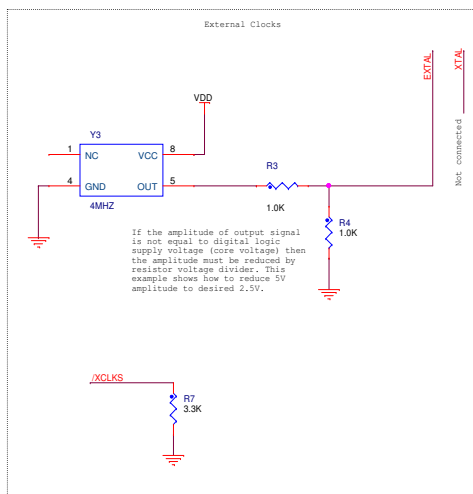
External Clocks

VDD

Y3

1 NC VCC 8

4 GND OUT 5

4MHZ

R3

1.0K

R4
1.0K

EXTAL

XTAL

Not connected

If the amplitude of output signal is not equal to digital logic supply voltage (core voltage) then the amplitude must be reduced by resistor voltage divider. This example shows how to reduce 5V amplitude to desired 2.5V.

/XCLKS

R7
3.3K